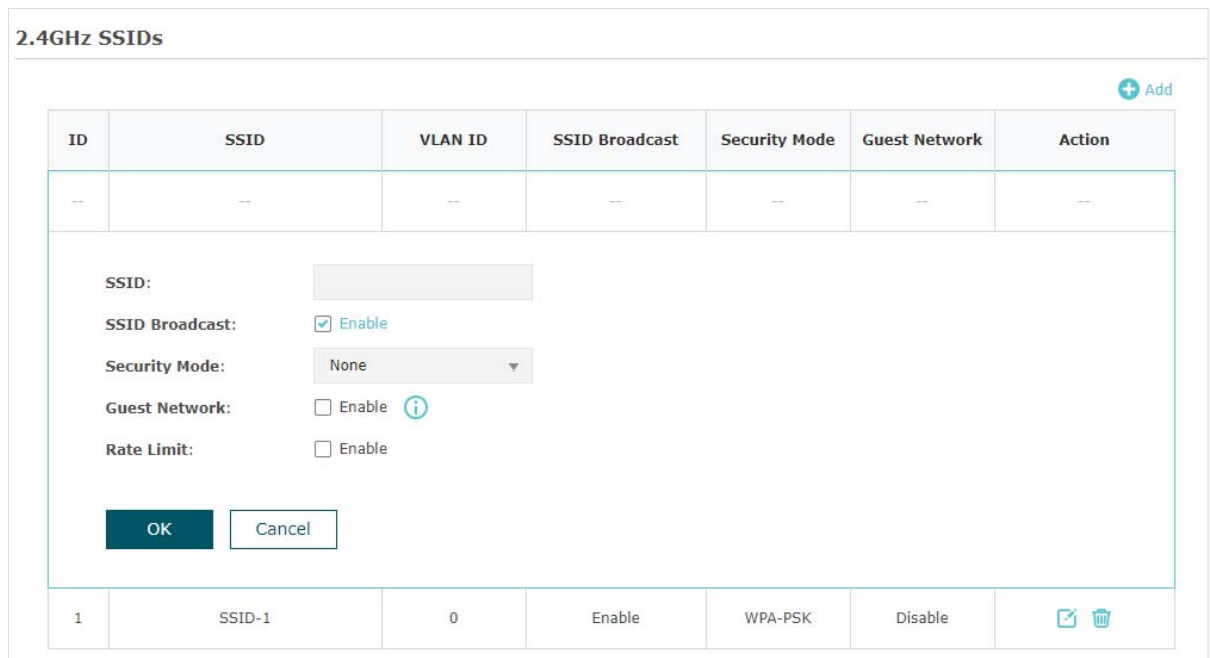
2.4GHz SSIDs

Add

| ID | SSID | VLAN ID | SSID Broadcast | Security Mode | Guest Network | Action |
|---|---|---|---|---|---|---|
| -- | -- | -- | -- | -- | -- | -- |

SSID:

SSID Broadcast: Enable

Security Mode: None

Guest Network: Enable

Rate Limit: Enable

OK Cancel

| 1 | SSID-1 | 0 | Enable | WPA-PSK | Disable | |
|---|---|---|---|---|---|---|